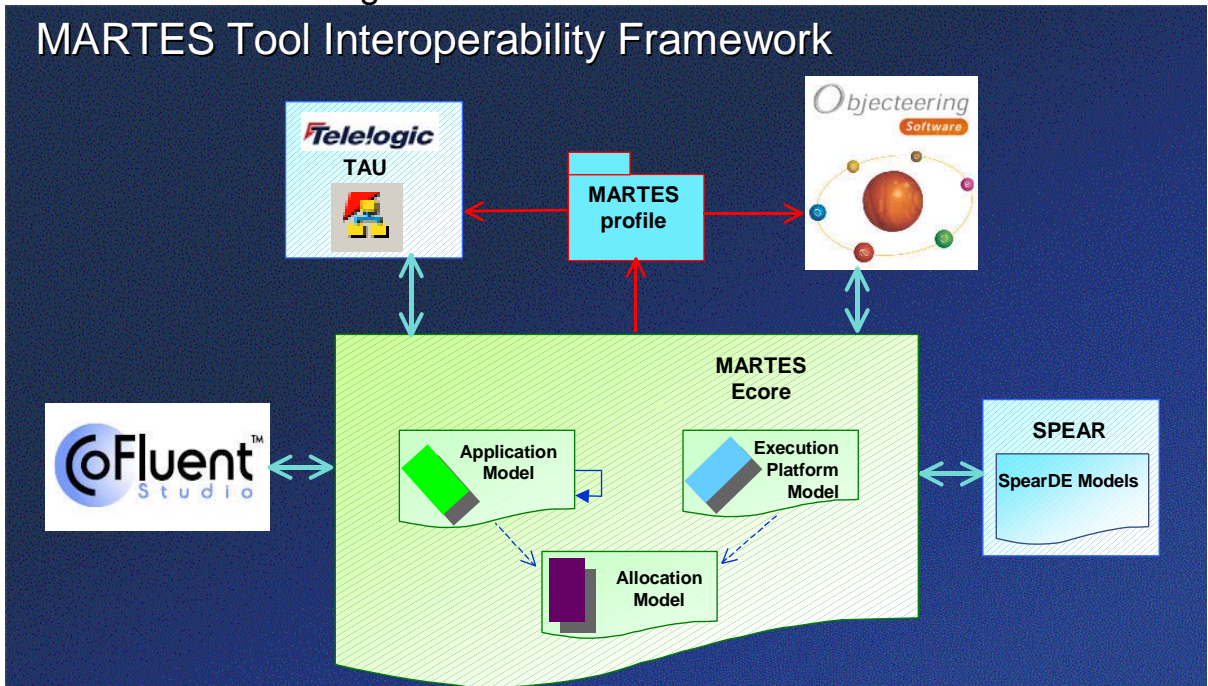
MARTES Tool Interoperability Framework

Telelogic
TAU

MARTES profile

Objecteering
Software

MARTES Ecore

CoFluent™ Studio

Application Model

Execution Platform Model

Allocation Model

SPEAR

SpearDE Models